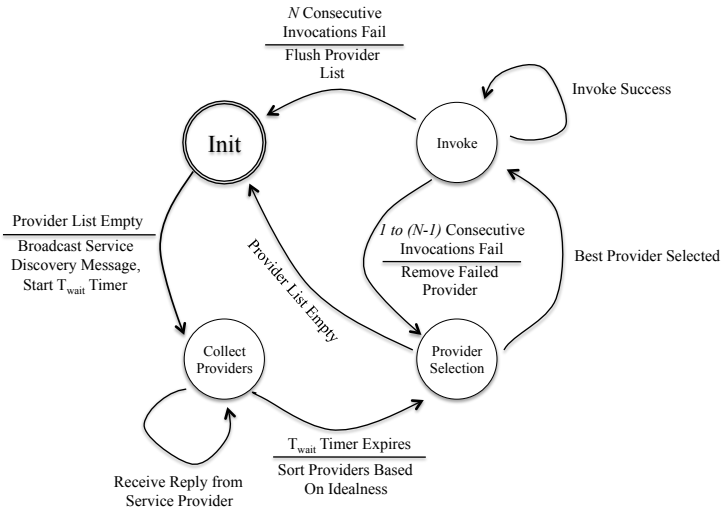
N Consecutive Invocations Fail

Flush Provider List

Invoke Success

Init

Invoke

Provider List Empty

Broadcast Service Discovery Message, Start $T_{wait}$ Timer

Provider List Empty

1 to (N-1) Consecutive Invocations Fail

Remove Failed Provider

Best Provider Selected

Collect Providers

Provider Selection

$T_{wait}$ Timer Expires

Sort Providers Based On Idealness

Receive Reply from Service Provider